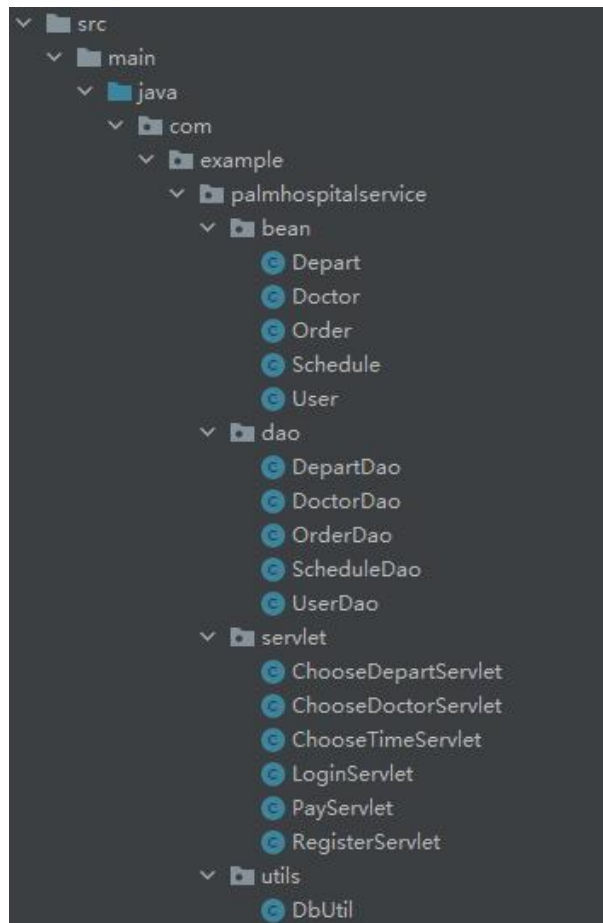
src
main
java
com
example
palmhospitalservice
bean
Depart
Doctor
Order
Schedule
User
dao
DepartDao
DoctorDao
OrderDao
ScheduleDao
UserDao
servlet
ChooseDepartServlet
ChooseDoctorServlet
ChooseTimeServlet
LoginServlet
PayServlet
RegisterServlet
utils
DbUtil